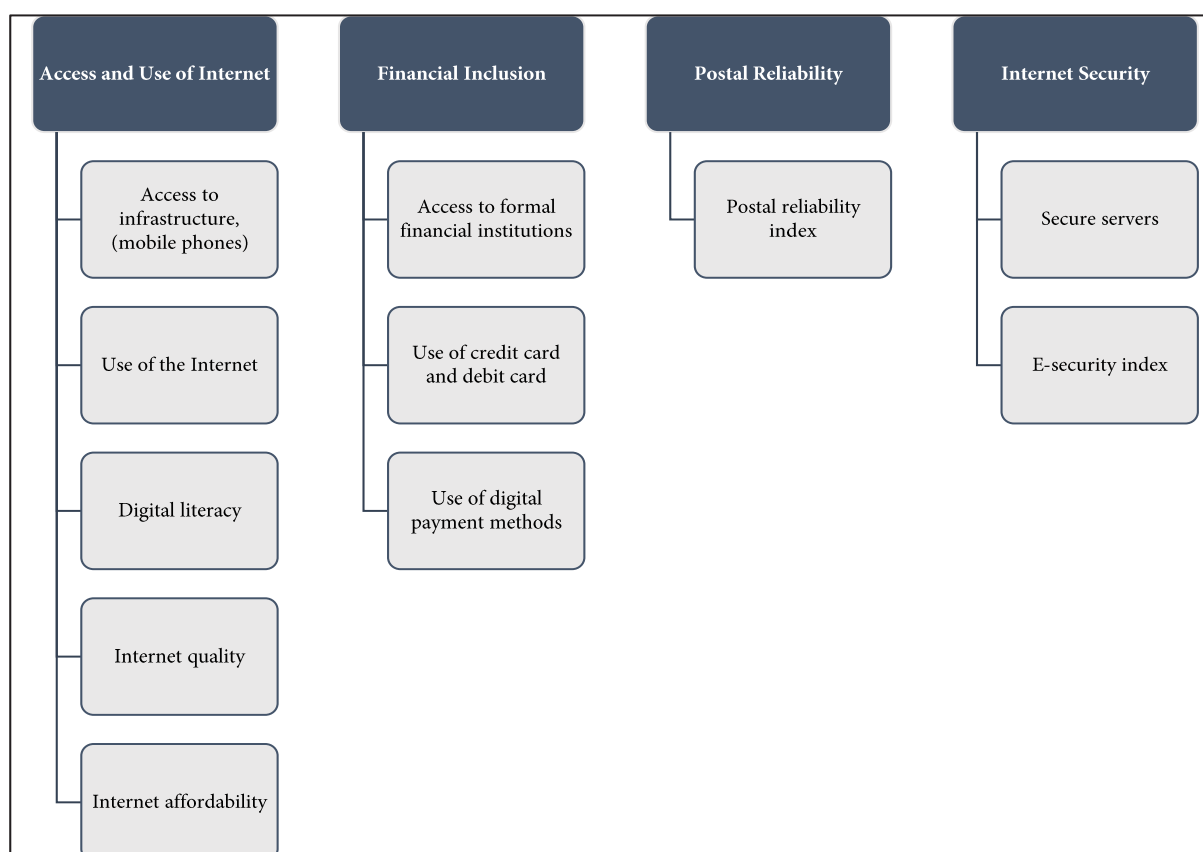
Access and Use of Internet

Access to infrastructure, (mobile phones)

Use of the Internet

Digital literacy

Internet quality

Internet affordability

Financial Inclusion

Access to formal financial institutions

Use of credit card and debit card

Use of digital payment methods

Postal Reliability

Postal reliability index

Internet Security

Secure servers

E-security index